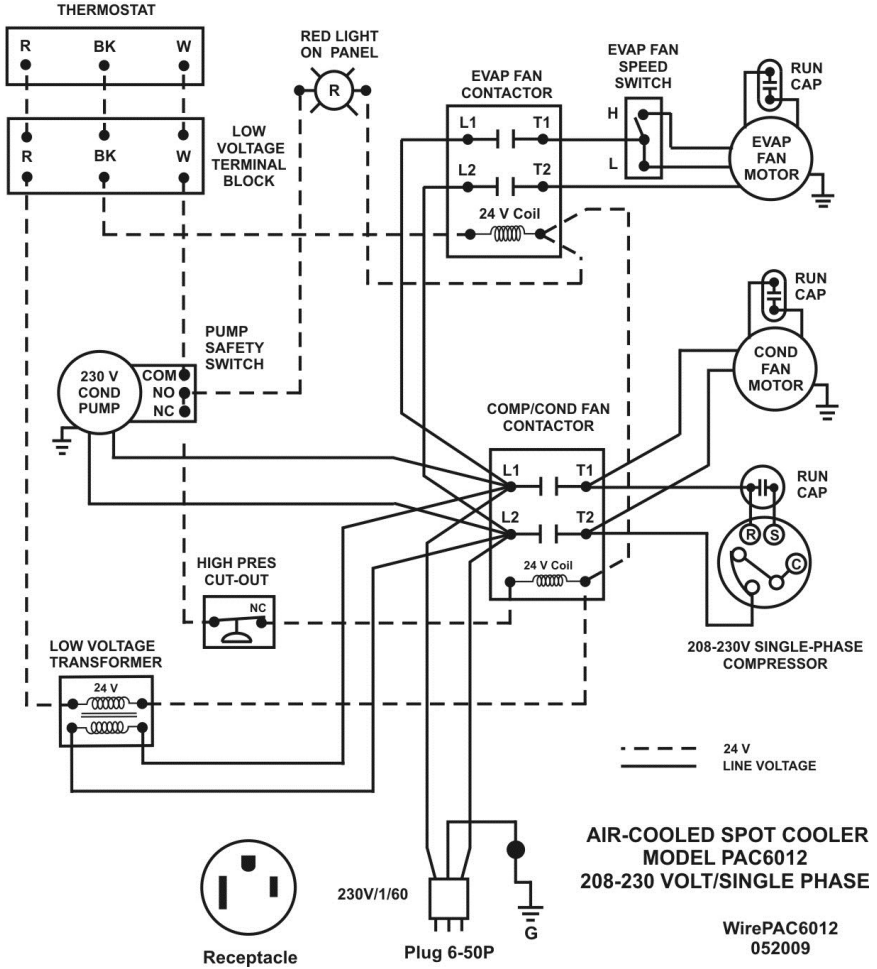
THERMOSTAT

R BK W

R BK W

LOW VOLTAGE TERMINAL BLOCK

RED LIGHT ON PANEL

R

EVAP FAN CONTACTOR

L1 T1

L2 T2

24 V Coil

EVAP FAN SPEED SWITCH

H

L

RUN CAP

EVAP FAN MOTOR

RUN CAP

COND FAN MOTOR

PUMP SAFETY SWITCH

230 V COND PUMP

COM

NO

NC

COMP/COND FAN CONTACTOR

L1 T1

L2 T2

24 V Coil

RUN CAP

R S

C

208-230V SINGLE-PHASE COMPRESSOR

HIGH PRES CUT-OUT

NC

LOW VOLTAGE TRANSFORMER

24 V

24 V

LINE VOLTAGE

AIR-COOLED SPOT COOLER
MODEL PAC6012
208-230 VOLT/SINGLE PHASE

230V/1/60

G

WirePAC6012
052009

Receptacle

Plug 6-50P